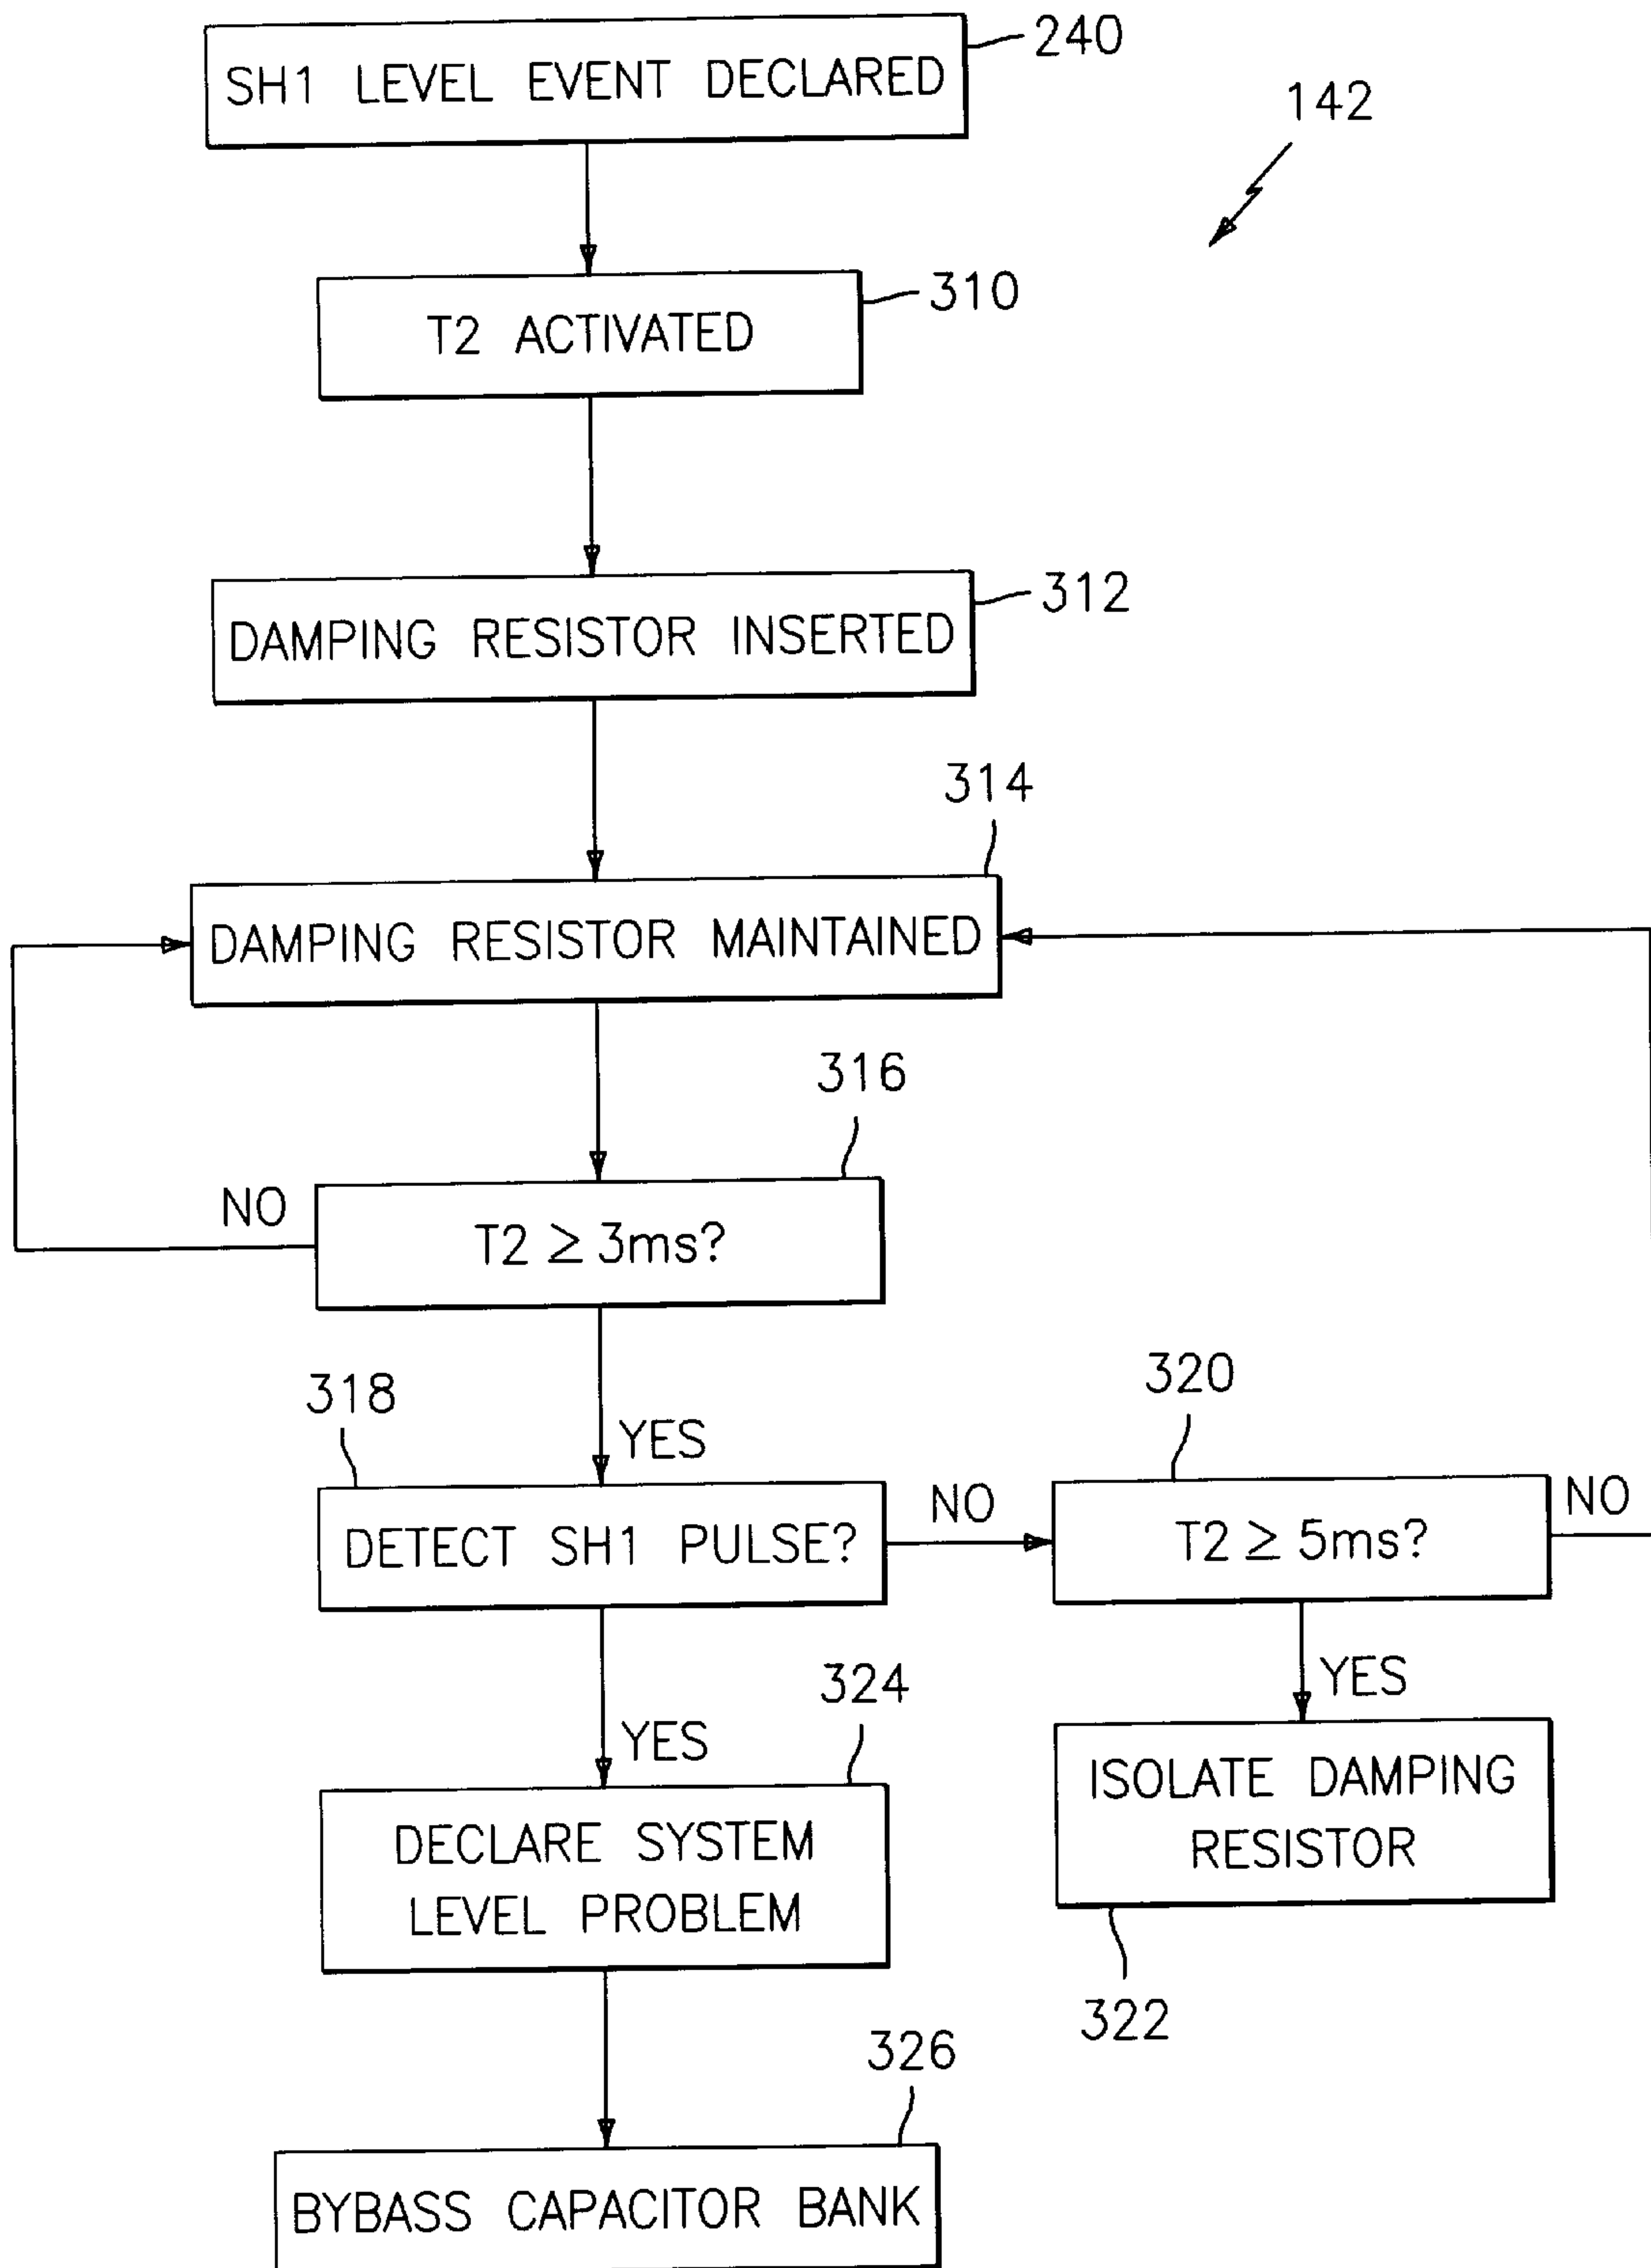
SH1 LEVEL EVENT DECLARED
240

142

T2 ACTIVATED
310

DAMPING RESISTOR INSERTED
312

314
DAMPING RESISTOR MAINTAINED

316
NO
$T2 \geq 3ms?$

318
YES
DETECT SH1 PULSE?
NO

320
$T2 \geq 5ms?$
NO

YES
324
DECLARE SYSTEM LEVEL PROBLEM

YES
ISOLATE DAMPING RESISTOR
322

326
BYBASS CAPACITOR BANK